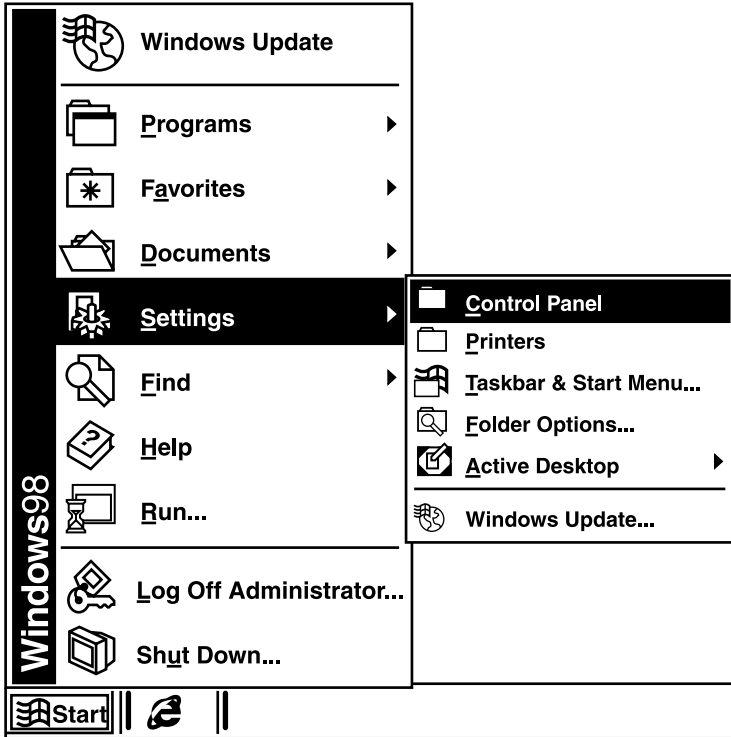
Windows Update

Programs

Favorites

Documents

Settings

Find

Help

Run...

Log Off Administrator...

Shut Down...

Windows98

Control Panel

Printers

Taskbar & Start Menu...

Folder Options...

Active Desktop

Windows Update...

Start